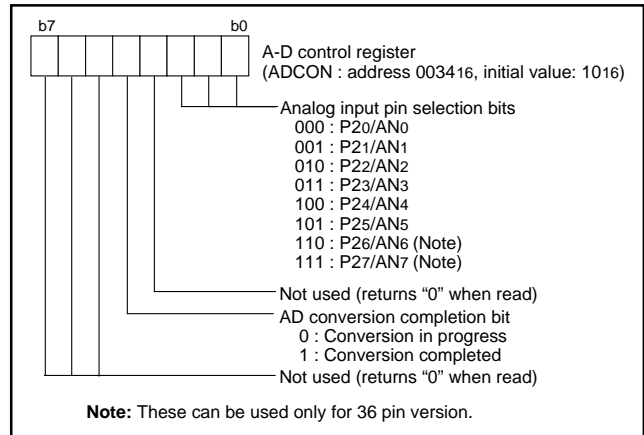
b7 b0

A-D control register
(ADCON : address $0034_{16}$, initial value: $10_{16}$)

Analog input pin selection bits
000 : $P2_0/AN_0$
001 : $P2_1/AN_1$
010 : $P2_2/AN_2$
011 : $P2_3/AN_3$
100 : $P2_4/AN_4$
101 : $P2_5/AN_5$
110 : $P2_6/AN_6$ (Note)
111 : $P2_7/AN_7$ (Note)

Not used (returns "0" when read)

AD conversion completion bit
0 : Conversion in progress
1 : Conversion completed

Not used (returns "0" when read)

**Note:** These can be used only for 36 pin version.